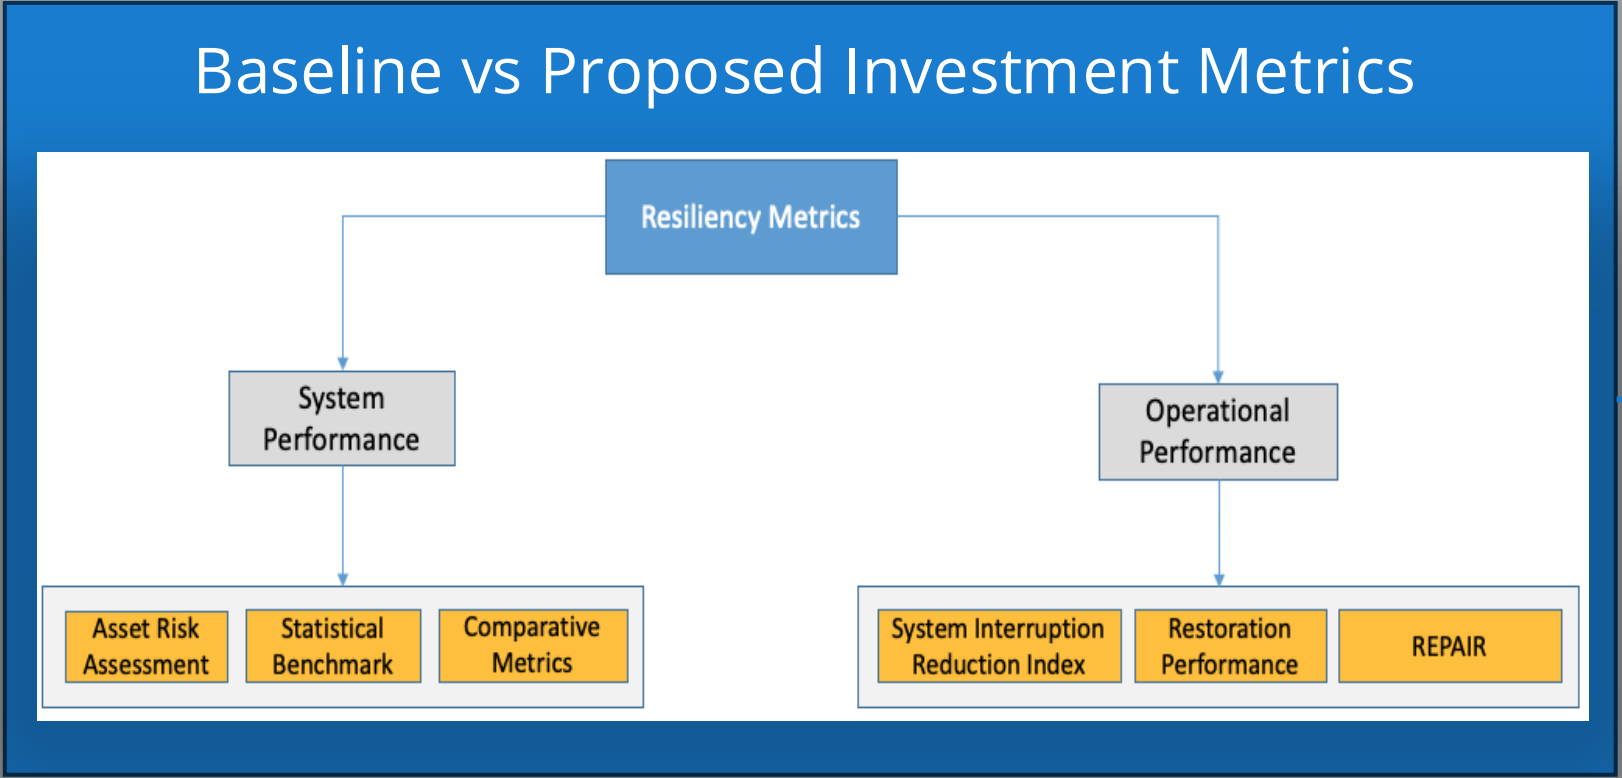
Baseline vs Proposed Investment Metrics

Resiliency Metrics

System Performance

Operational Performance

Asset Risk Assessment

Statistical Benchmark

Comparative Metrics

System Interruption Reduction Index

Restoration Performance

REPAIR